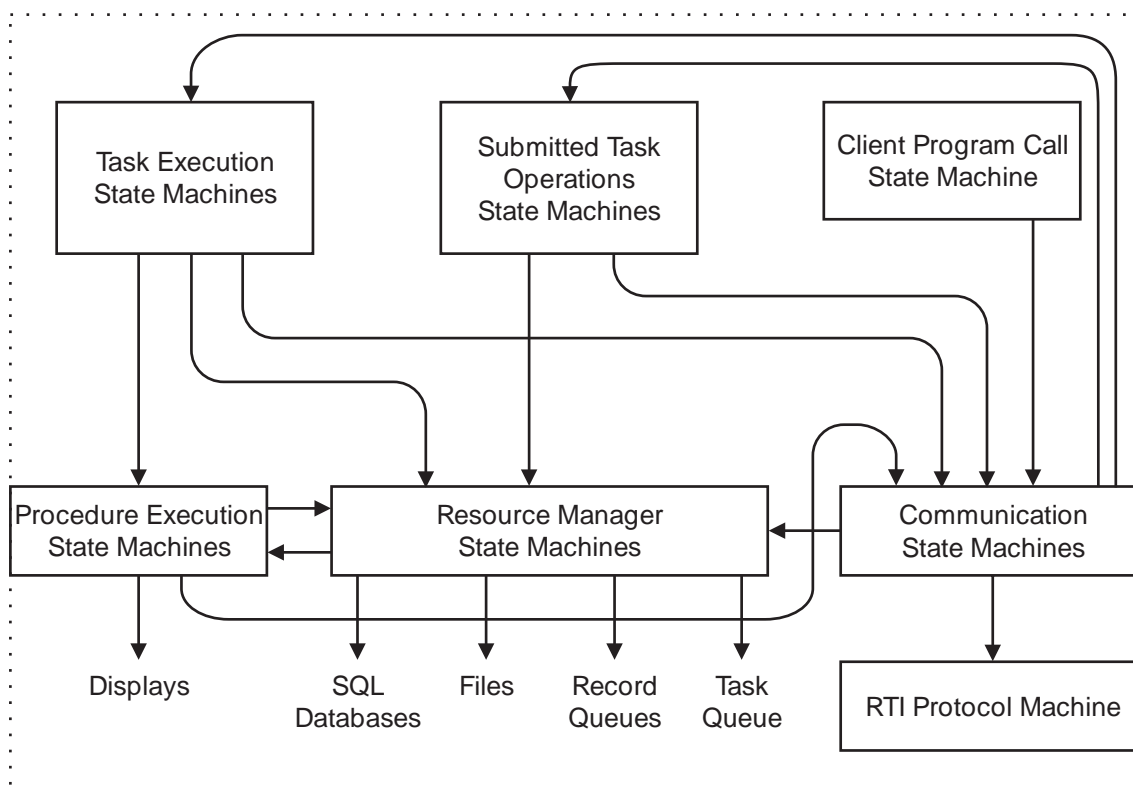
Task Execution State Machines

Submitted Task Operations State Machines

Client Program Call State Machine

Procedure Execution State Machines

Resource Manager State Machines

Communication State Machines

Displays

SQL Databases

Files

Record Queues

Task Queue

RTI Protocol Machine